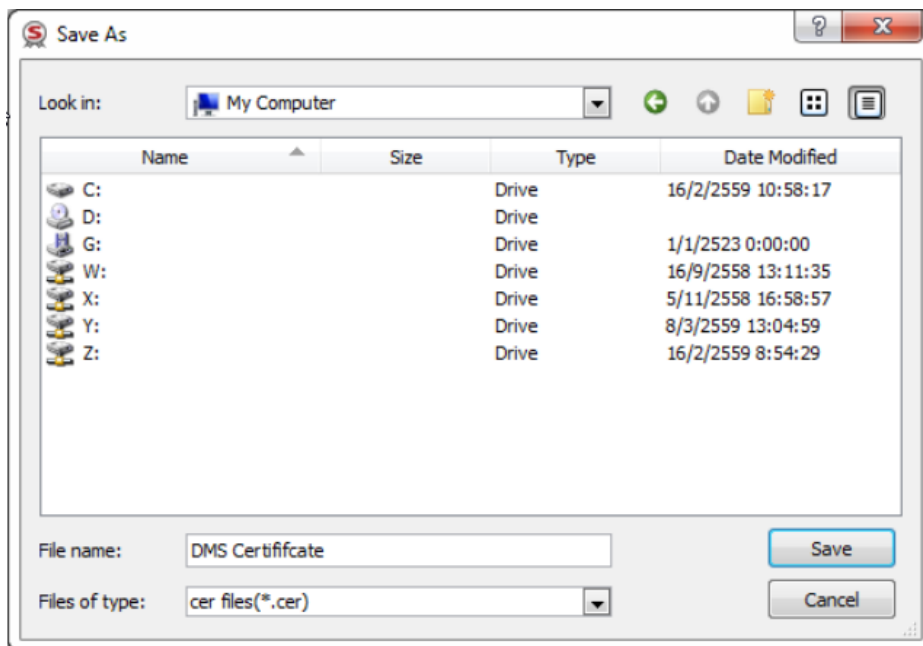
Save As

?

X

Look in: My Computer

| Name | Size | Type | Date Modified |
|---|---|---|---|
| C: | | Drive | 16/2/2559 10:58:17 |
| D: | | Drive | |
| G: | | Drive | 1/1/2523 0:00:00 |
| W: | | Drive | 16/9/2558 13:11:35 |
| X: | | Drive | 5/11/2558 16:58:57 |
| Y: | | Drive | 8/3/2559 13:04:59 |
| Z: | | Drive | 16/2/2559 8:54:29 |

File name: DMS Certififcate

Save

Files of type: cer files(*.cer)

Cancel